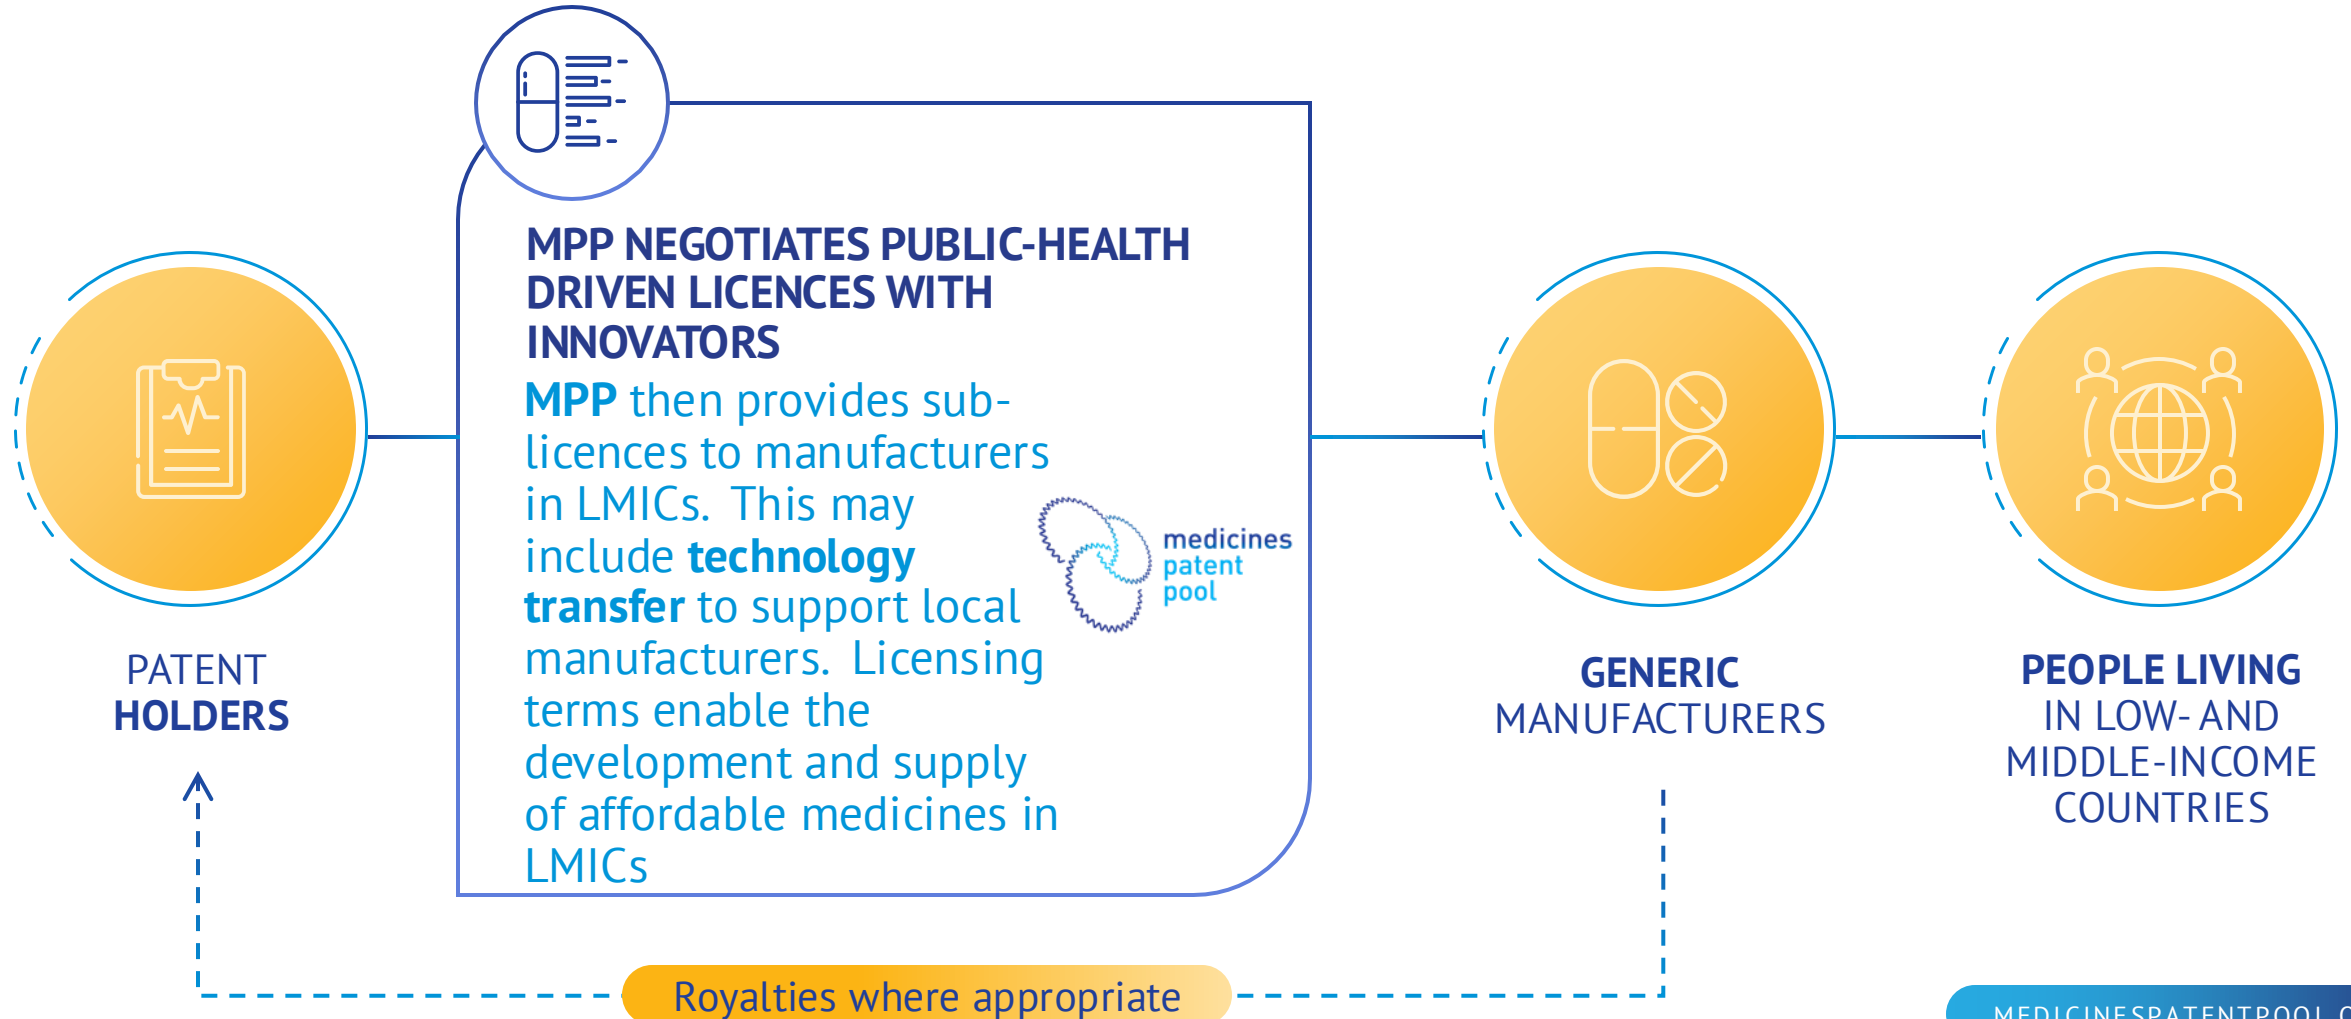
MPP NEGOTIATES PUBLIC-HEALTH DRIVEN LICENCES WITH INNOVATORS

MPP then provides sub-licences to manufacturers in LMICs. This may include technology transfer to support local manufacturers. Licensing terms enable the development and supply of affordable medicines in LMICs

medicines patent pool

PATENT HOLDERS

GENERIC MANUFACTURERS

PEOPLE LIVING IN LOW- AND MIDDLE-INCOME COUNTRIES

Royalties where appropriate

MEDICINESPATENTPOOL.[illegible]